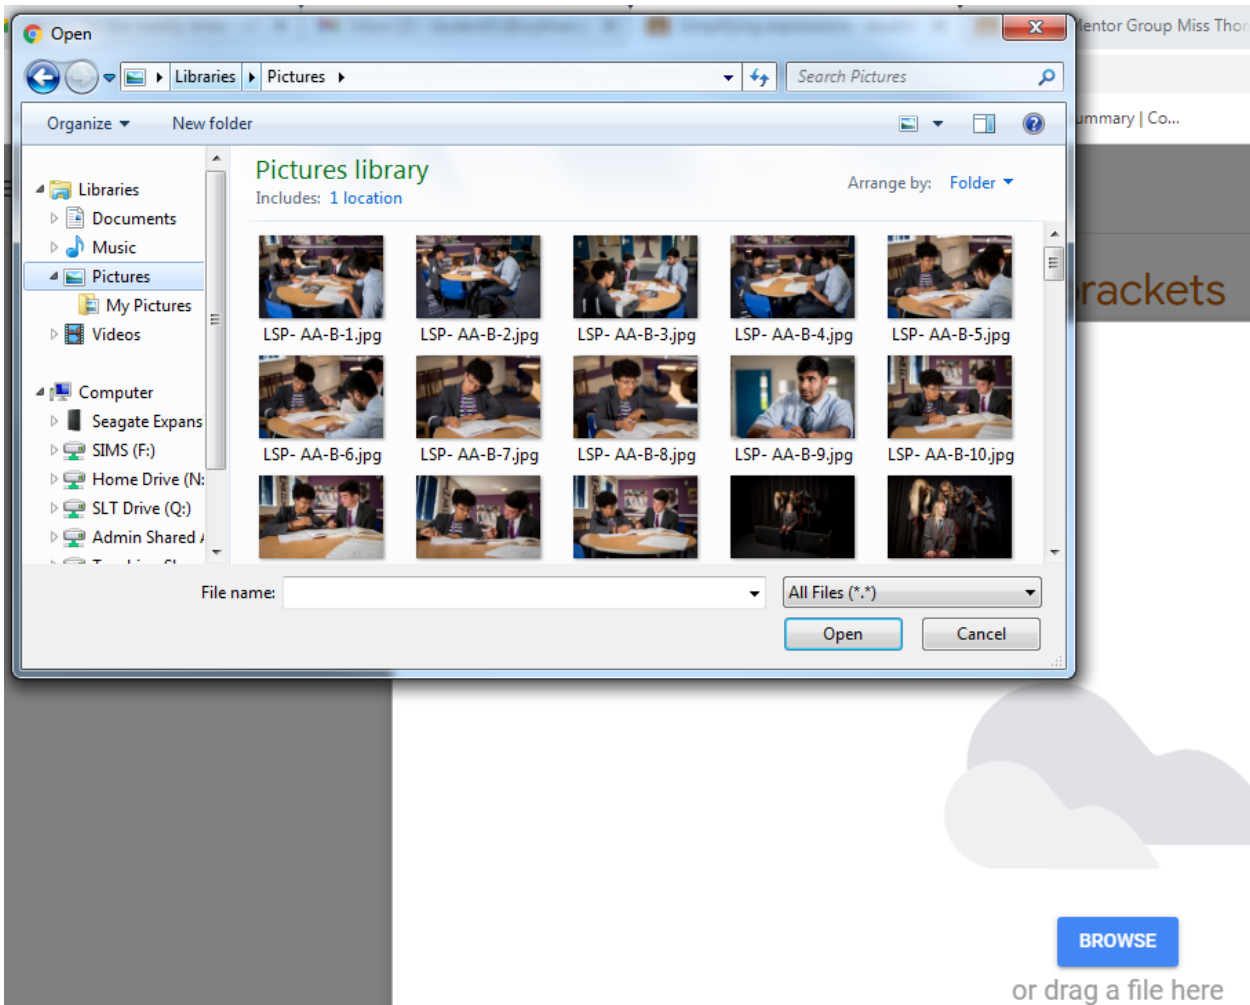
Open

Libraries ▸ Pictures ▸

Search Pictures

Organize ▾ New folder

Libraries
Documents
Music
Pictures
My Pictures
Videos

Computer
Seagate Expans
SIMS (F:)
Home Drive (N:
SLT Drive (Q:)
Admin Shared

Pictures library
Includes: 1 location

Arrange by: Folder ▾

LSP- AA-B-1.jpg
LSP- AA-B-2.jpg
LSP- AA-B-3.jpg
LSP- AA-B-4.jpg
LSP- AA-B-5.jpg
LSP- AA-B-6.jpg
LSP- AA-B-7.jpg
LSP- AA-B-8.jpg
LSP- AA-B-9.jpg
LSP- AA-B-10.jpg

File name:
All Files (*.*)
Open
Cancel

Mentor Group Miss Thor
ummary | Co...
rackets

BROWSE
or drag a file here